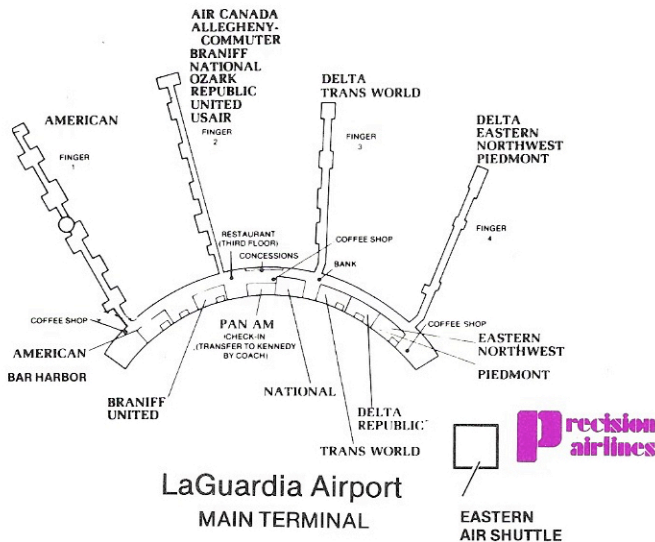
AIR CANADA
ALLEGHENY-COMMUTER
BRANIFF
NATIONAL
OZARK
REPUBLIC
UNITED
USAIR

DELTA
TRANS WORLD

AMERICAN

DELTA
EASTERN
NORTHWEST
PIEDMONT

FINGER 1

FINGER 2

FINGER 3

FINGER 4

RESTAURANT (THIRD FLOOR)

COFFEE SHOP

CONCESSIONS

BANK

COFFEE SHOP

COFFEE SHOP

PAN AM
CHECK-IN (TRANSFER TO KENNEDY BY COACH)

AMERICAN

BAR HARBOR

EASTERN
NORTHWEST

PIEDMONT

BRANIFF
UNITED

NATIONAL

DELTA
REPUBLIC

TRANS WORLD

Precision airlines

LaGuardia Airport
MAIN TERMINAL

EASTERN
AIR SHUTTLE